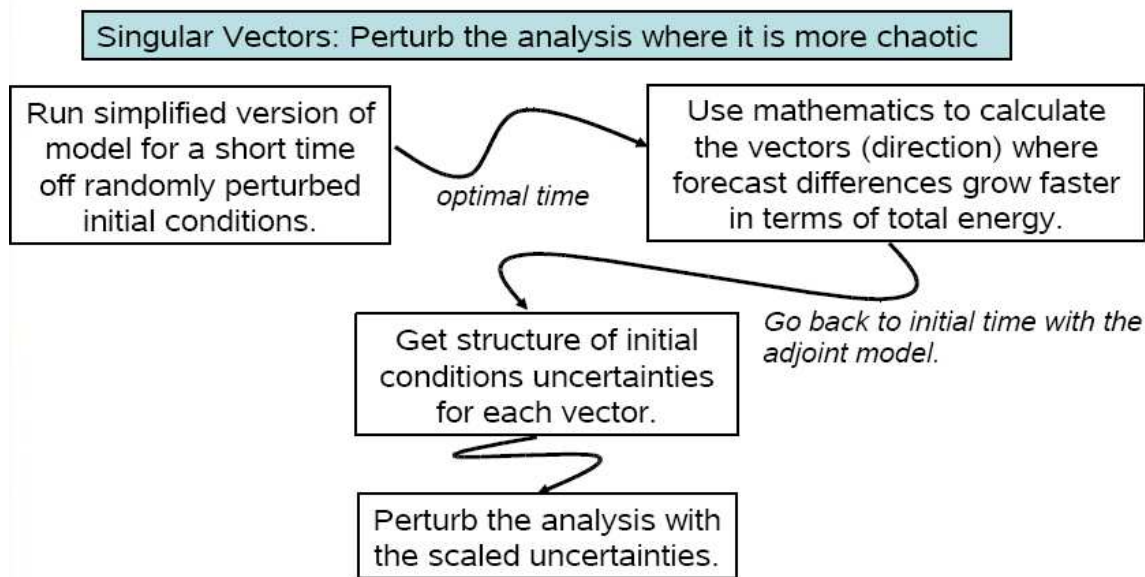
Singular Vectors: Perturb the analysis where it is more chaotic

Run simplified version of model for a short time off randomly perturbed initial conditions.

optimal time

Use mathematics to calculate the vectors (direction) where forecast differences grow faster in terms of total energy.

Go back to initial time with the adjoint model.

Get structure of initial conditions uncertainties for each vector.

Perturb the analysis with the scaled uncertainties.